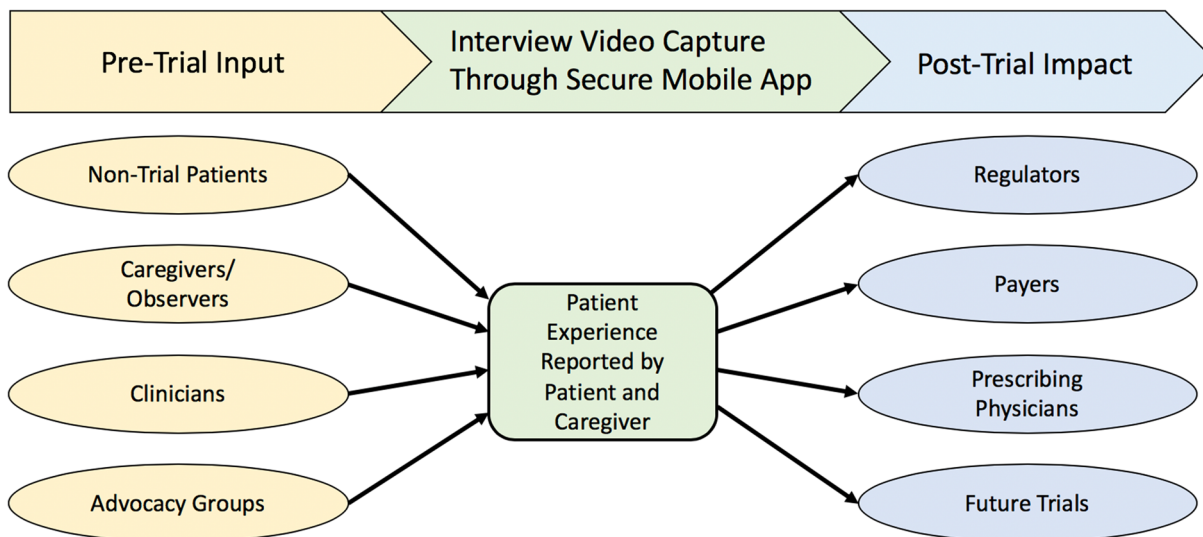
Pre-Trial Input

Interview Video Capture Through Secure Mobile App

Post-Trial Impact

Non-Trial Patients

Caregivers/ Observers

Clinicians

Advocacy Groups

Patient Experience Reported by Patient and Caregiver

Regulators

Payers

Prescribing Physicians

Future Trials